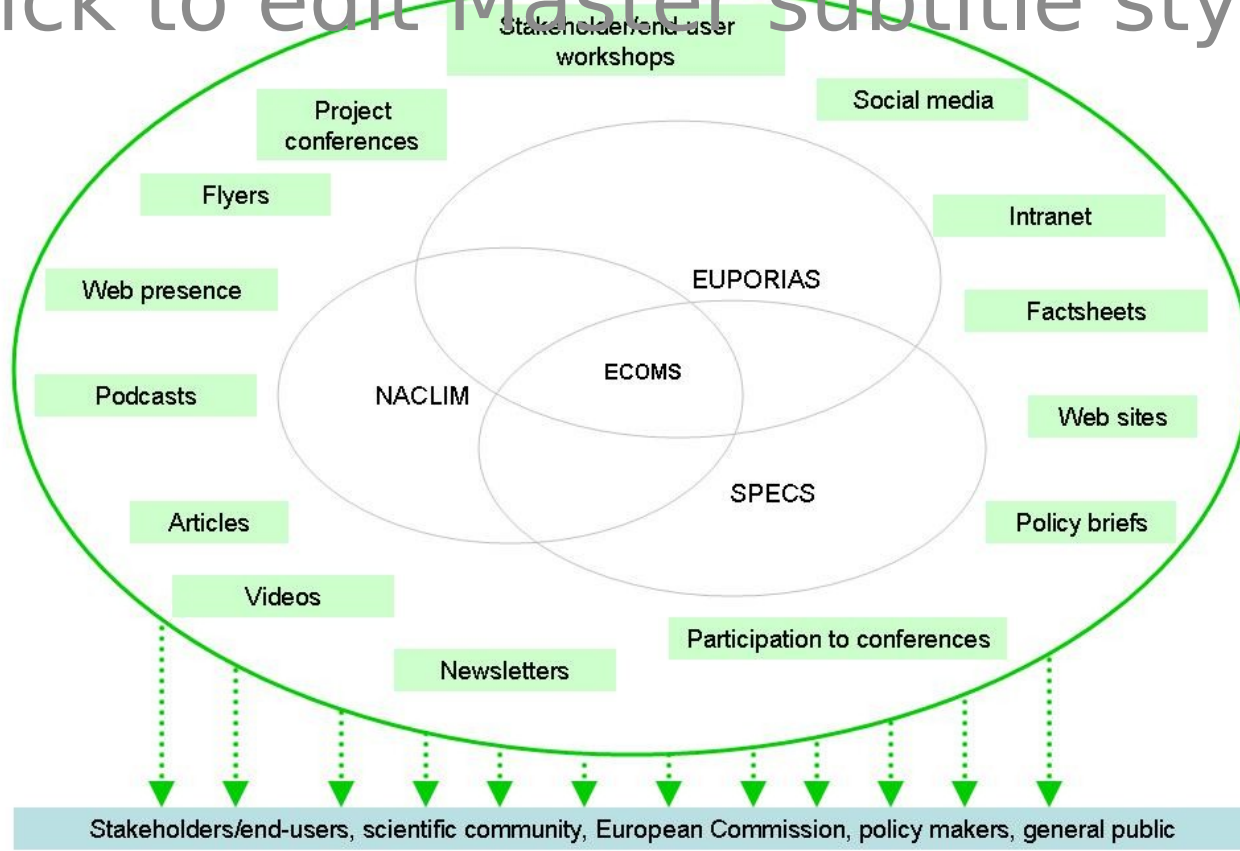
ick to edit Master subtitle sty

Stakeholder/end-user workshops

Project conferences

Social media

Flyers

Intranet

Web presence

EUPORIAS

Factsheets

Podcasts

NACLIM

ECOMS

Web sites

SPECS

Articles

Policy briefs

Videos

Participation to conferences

Newsletters

Stakeholders/end-users, scientific community, European Commission, policy makers, general public